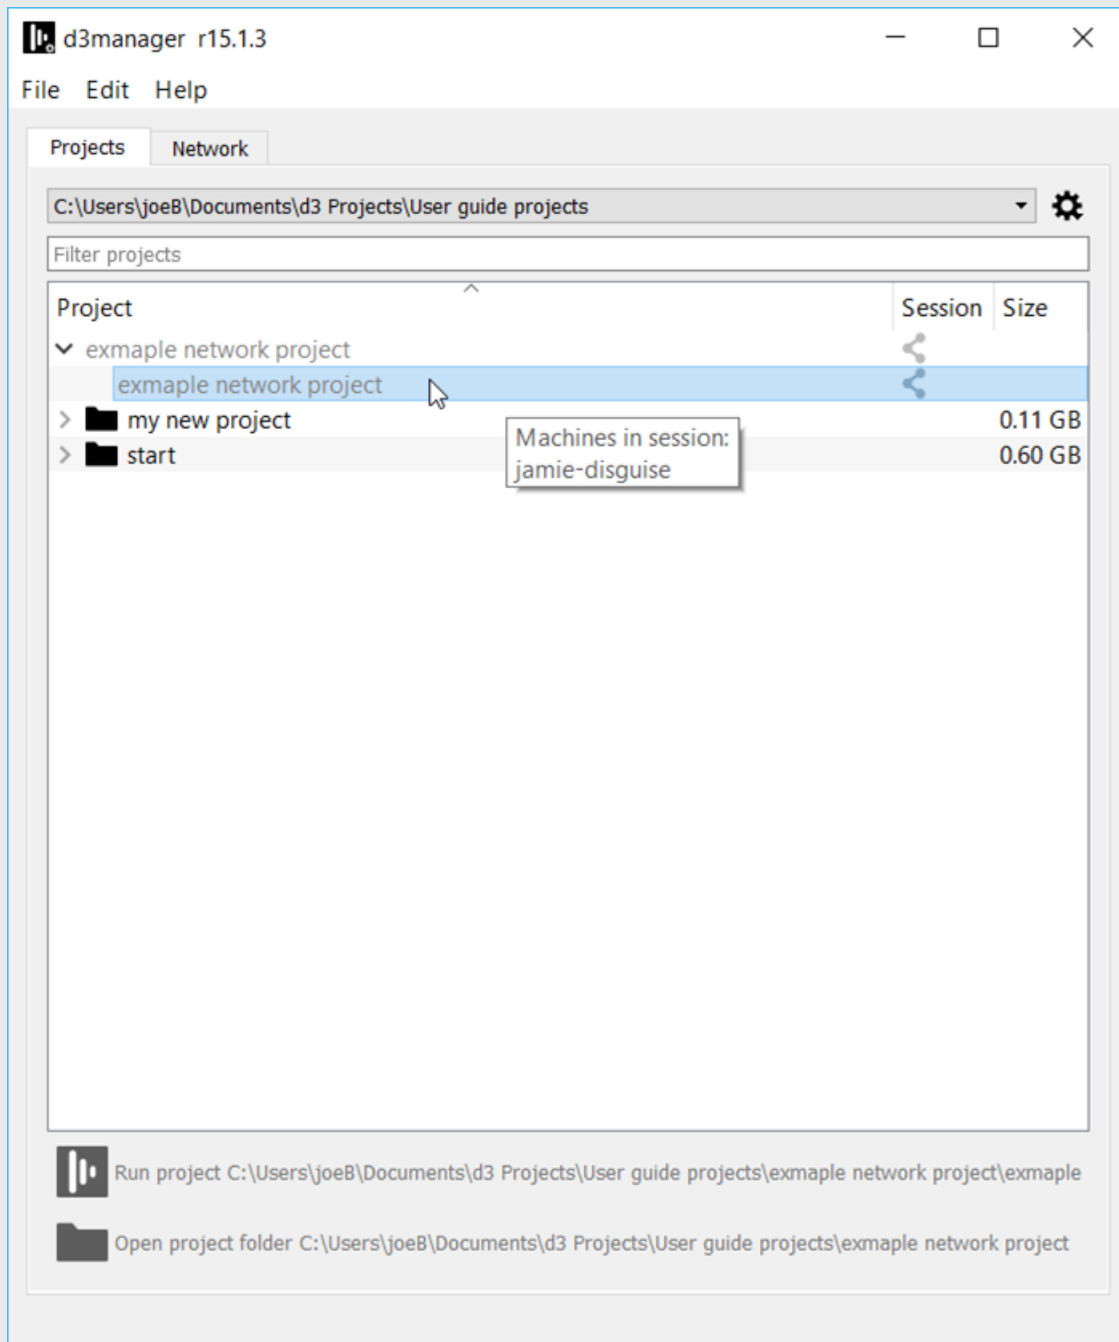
d3manager r15.1.3

File Edit Help

Projects Network

C:\Users\joeB\Documents\d3 Projects\User guide projects

Filter projects

| Project | Session | Size |
|---|---|---|
| exmaple network project | | |
| exmaple network project | | |
| my new project | | 0.11 GB |
| start | | 0.60 GB |

Machines in session:
jamie-disguise

Run project C:\Users\joeB\Documents\d3 Projects\User guide projects\exmaple network project\exmaple

Open project folder C:\Users\joeB\Documents\d3 Projects\User guide projects\exmaple network project